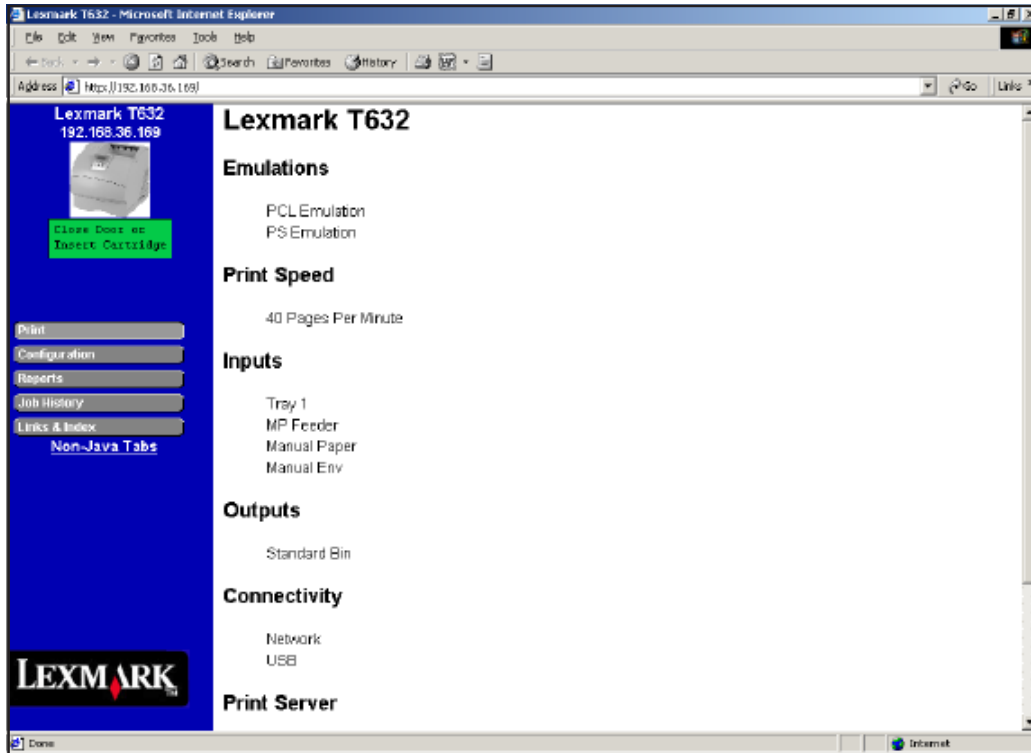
Lexmark T632 - Microsoft Internet Explorer

File Edit View Favorites Tools Help

Back Search Favorites History

Address https://192.168.36.169/

Go Links

Lexmark T632
192.168.36.169

Close Door or
Insert Cartridge

Print
Configuration
Reports
Job History
Links & Index
Non-Java Tabs

LEXMARK

Lexmark T632

Emulations

PCL Emulation
PS Emulation

Print Speed

40 Pages Per Minute

Inputs

Tray 1
MP Feeder
Manual Paper
Manual Env

Outputs

Standard Bin

Connectivity

Network
USB

Print Server

Done

Internet